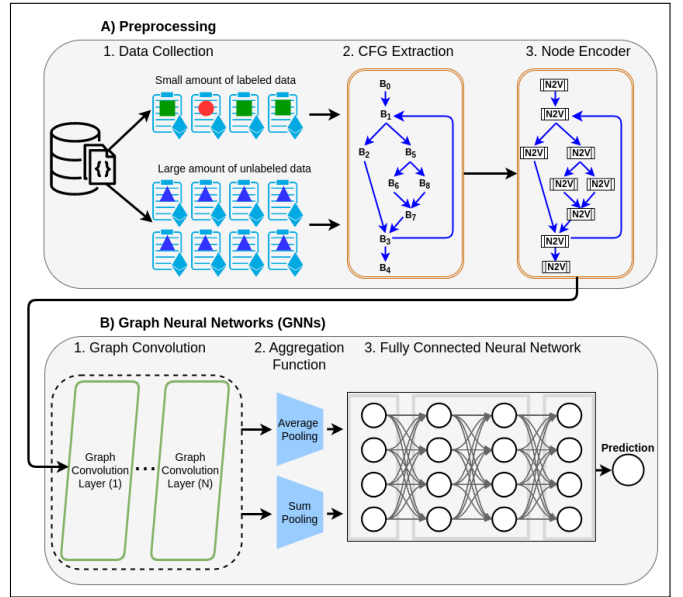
A) Preprocessing

1. Data Collection

Small amount of labeled data

Large amount of unlabeled data

2. CFG Extraction

$B_0$

$B_1$

$B_2$

$B_5$

$B_6$

$B_8$

$B_7$

$B_3$

$B_4$

3. Node Encoder

N2V

N2V

N2V

N2V

N2V

N2V

N2V

N2V

N2V

N2V

B) Graph Neural Networks (GNNs)

1. Graph Convolution

Graph Convolution Layer (1)

Graph Convolution Layer (N)

2. Aggregation Function

Average Pooling

Sum Pooling

3. Fully Connected Neural Network

Prediction